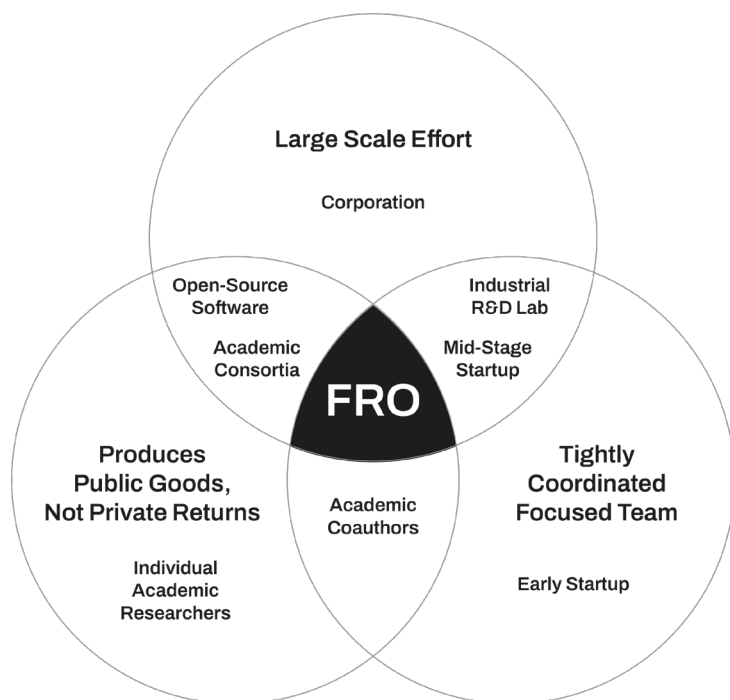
Large Scale Effort

Corporation

Open-Source Software

Industrial R&D Lab

Academic Consortia

Mid-Stage Startup

FRO

Produces Public Goods, Not Private Returns

Academic Coauthors

Tightly Coordinated Focused Team

Individual Academic Researchers

Early Startup